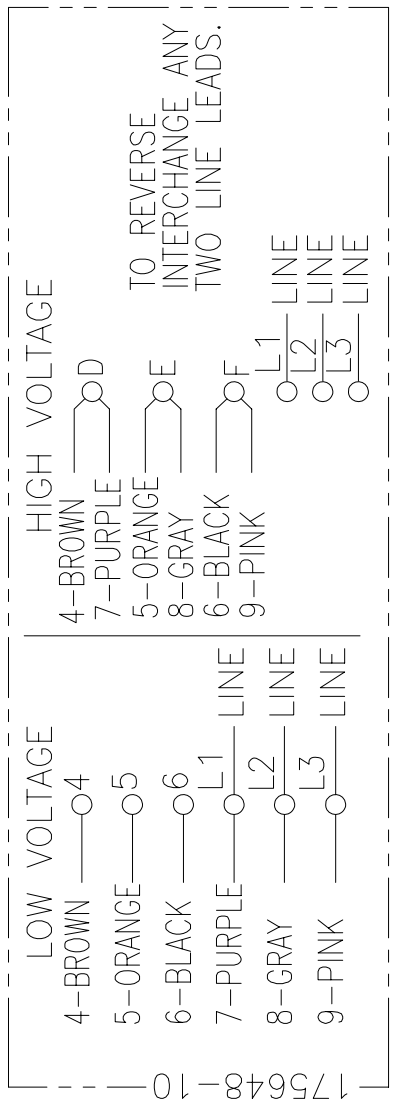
TO REVERSE INTERCHANGE ANY TWO LINE LEADS.

HIGH VOLTAGE

4-BROWN
7-PURPLE D
5-ORANGE
8-GRAY E
6-BLACK
9-PINK F

L1 LINE
L2 LINE
L3 LINE

LOW VOLTAGE

4-BROWN 4
5-ORANGE 5
6-BLACK 6
7-PURPLE L1 LINE
8-GRAY L2 LINE
9-PINK L3 LINE

175648-10